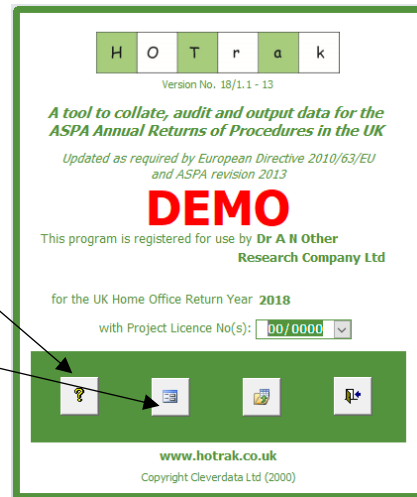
| H | O | T | r | a | k |
|---|---|---|---|---|---|

Version No. 18/1.1 - 13

A tool to collate, audit and output data for the ASPA Annual Returns of Procedures in the UK

Updated as required by European Directive 2010/63/EU and ASPA revision 2013

DEMO

This program is registered for use by Dr A N Other Research Company Ltd

for the UK Home Office Return Year 2018

with Project Licence No(s): 00/0000

?

www.hotrak.co.uk

Copyright Cleverdata Ltd (2000)